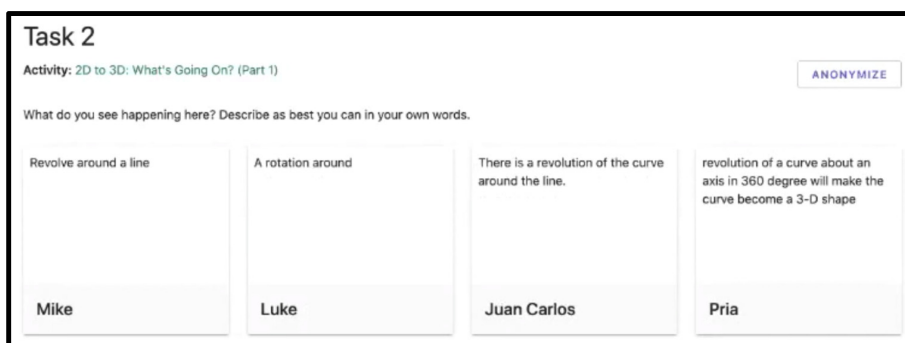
Task 2

Activity: 2D to 3D: What's Going On? (Part 1)

ANONYMIZE

What do you see happening here? Describe as best you can in your own words.

Revolve around a line

Mike

A rotation around

Luke

There is a revolution of the curve around the line.

Juan Carlos

revolution of a curve about an axis in 360 degree will make the curve become a 3-D shape

Pria